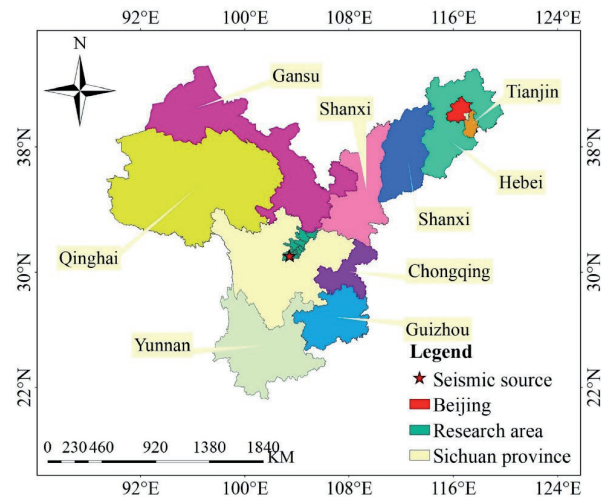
92°E 100°E 108°E 116°E 124°E

N

Gansu

Shanxi

Tianjin

38°N

Hebei

Shanxi

Qinghai

30°N

Chongqing

Guizhou

Yunnan

Legend

22°N

Seismic source

Beijing

Research area

Sichuan province

0 230 460 920 1380 1840 KM

92°E 100°E 108°E 116°E 124°E

38°N

30°N

22°N